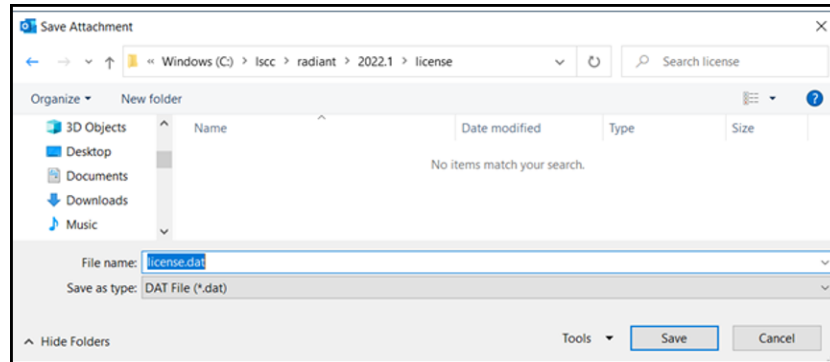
Save Attachment

« Windows (C:) › lscc › radiant › 2022.1 › license

Search license

Organize ▾ New folder

3D Objects
Desktop
Documents
Downloads
Music

| Name | Date modified | Type | Size |
|---|---|---|---|

No items match your search.

File name: license.dat

Save as type: DAT File (*.dat)

Hide Folders

Tools ▾ Save Cancel